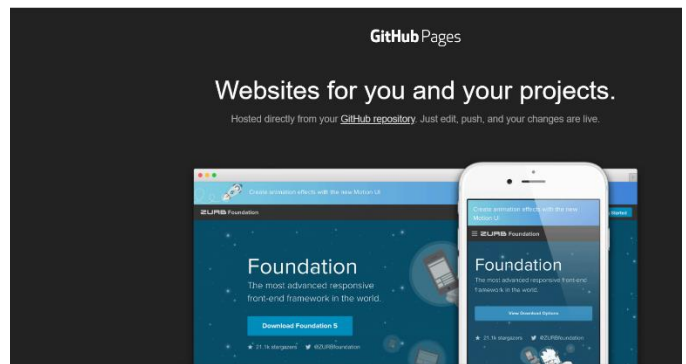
GitHub Pages

Websites for you and your projects.

Hosted directly from your GitHub repository. Just edit, push, and your changes are live.

Create animation effects with the new Motion UI

ZURB Foundation

Foundation

The most advanced responsive front-end framework in the world.

Download Foundation 5

21.1k stargazers @ZURBfoundation

Create animation effects with the new Motion UI

ZURB Foundation

Foundation

The most advanced responsive front-end framework in the world.

View Download Options

21.1k stargazers @ZURBfoundation